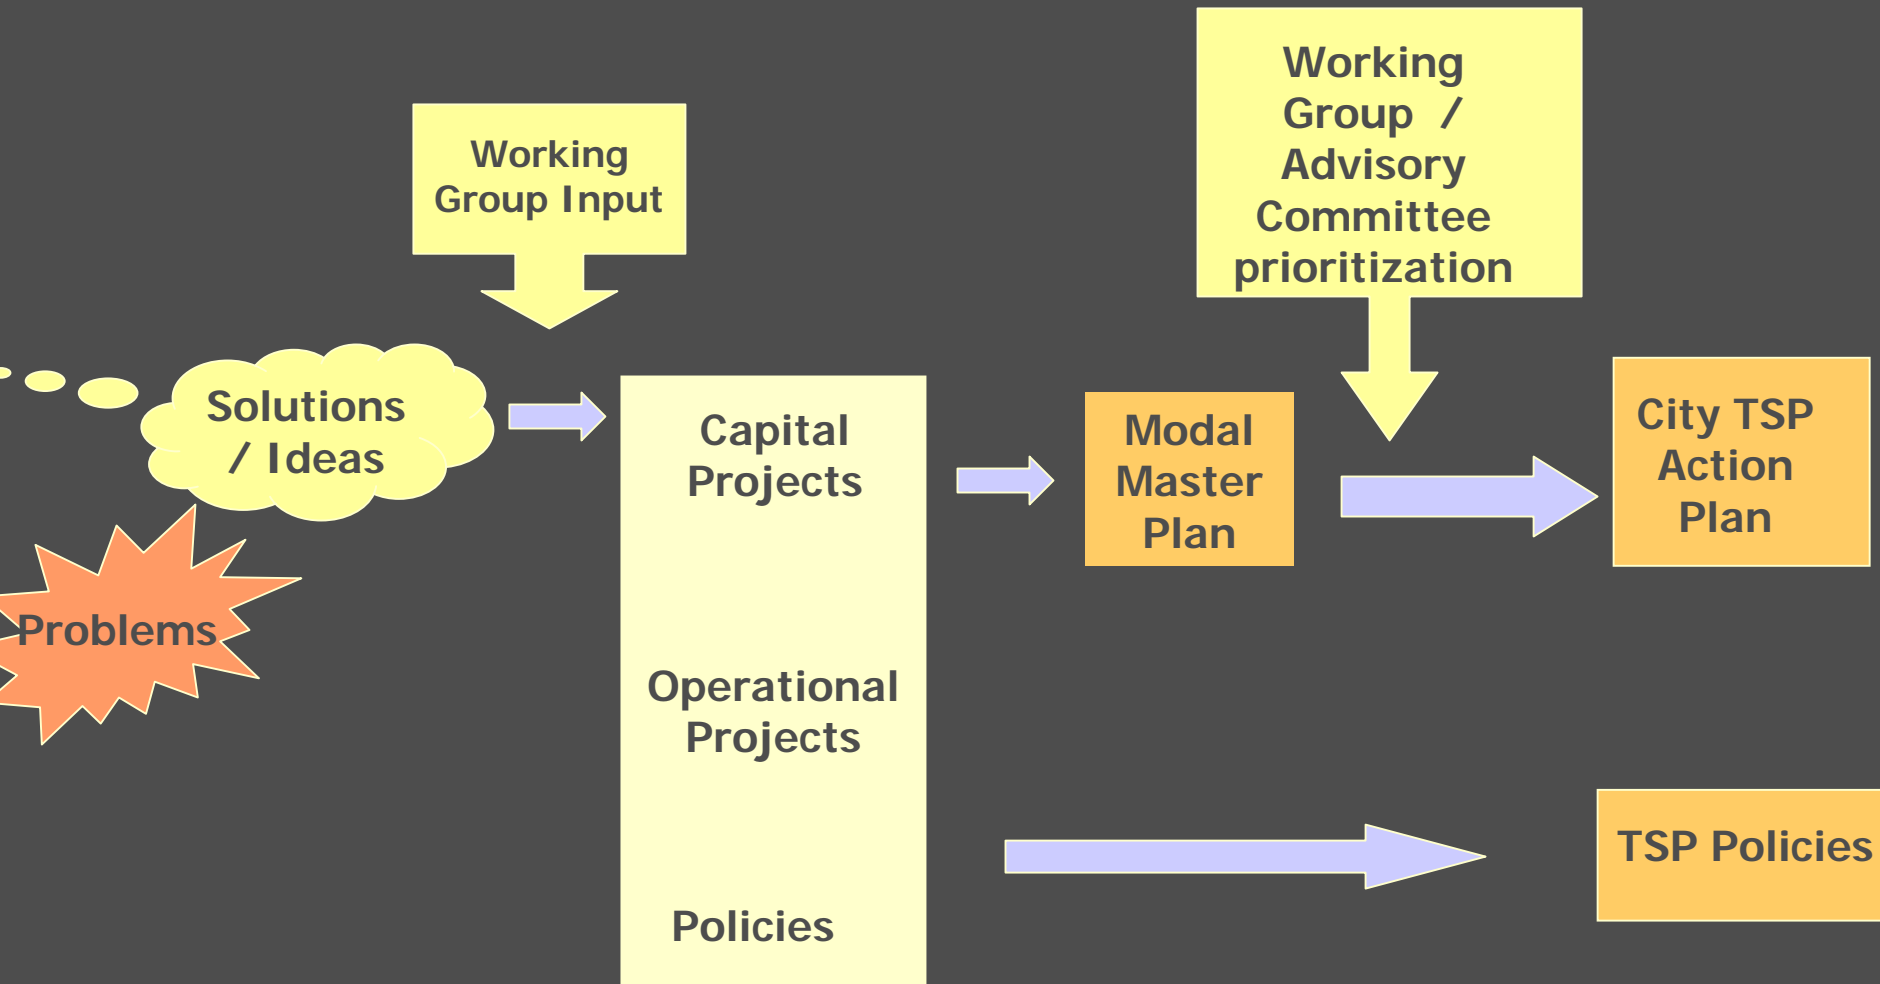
Working Group Input

Working Group / Advisory Committee prioritization

Solutions / Ideas

Problems

Capital Projects

Operational Projects

Policies

Modal Master Plan

City TSP Action Plan

TSP Policies